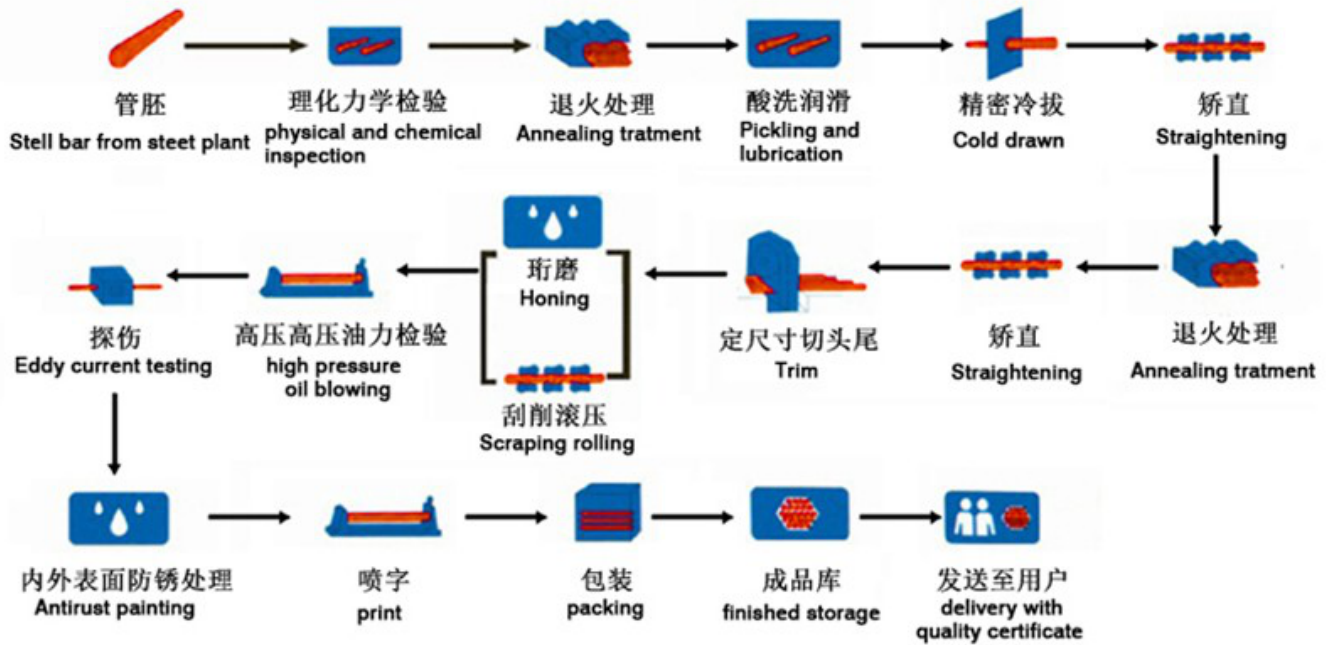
管胚
Stell bar from steet plant

理化力学检验
physical and chemical inspection

退火处理
Annealing tratment

酸洗润滑
Pickling and lubrication

精密冷拔
Cold drawn

矫直
Straightening

退火处理
Annealing tratment

矫直
Straightening

定尺寸切头尾
Trim

珩磨
Honing

刮削滚压
Scraping rolling

高压高压油力检验
high pressure oil blowing

探伤
Eddy current testing

内外表面防锈处理
Antirust painting

喷字
print

包装
packing

成品库
finished storage

发送至用户
delivery with quality certificate